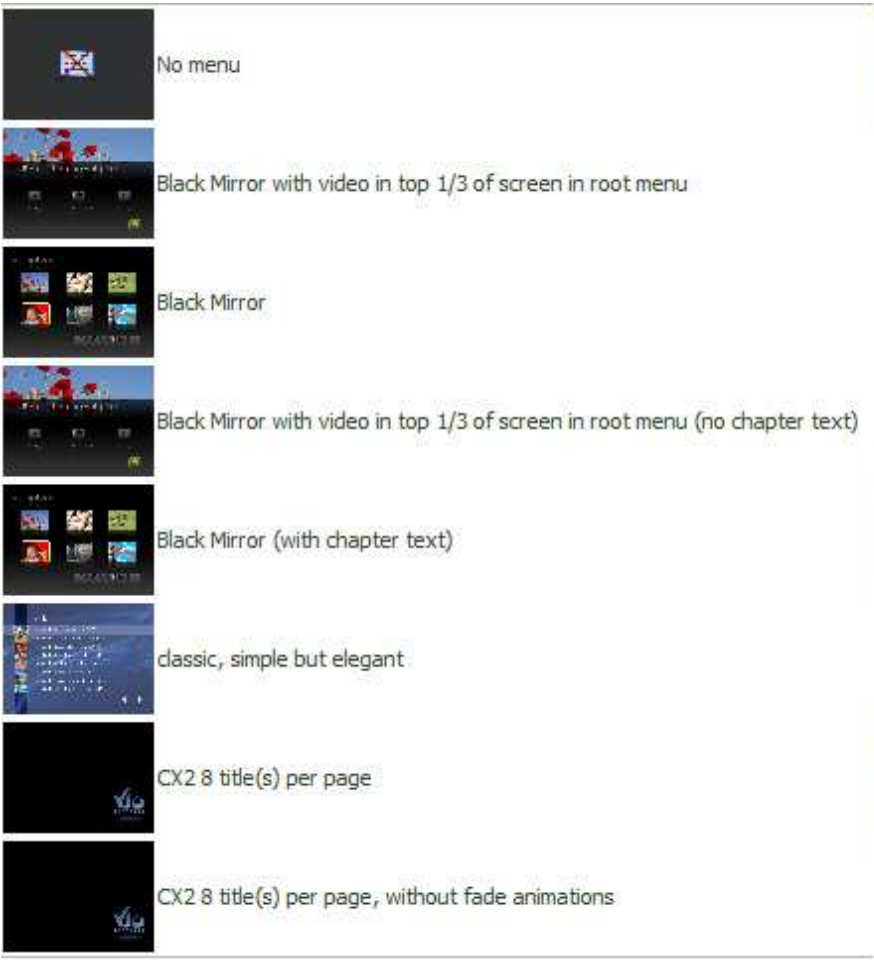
No menu

Black Mirror with video in top 1/3 of screen in root menu

Black Mirror

Black Mirror with video in top 1/3 of screen in root menu (no chapter text)

Black Mirror (with chapter text)

classic, simple but elegant

CX2 8 title(s) per page

CX2 8 title(s) per page, without fade animations